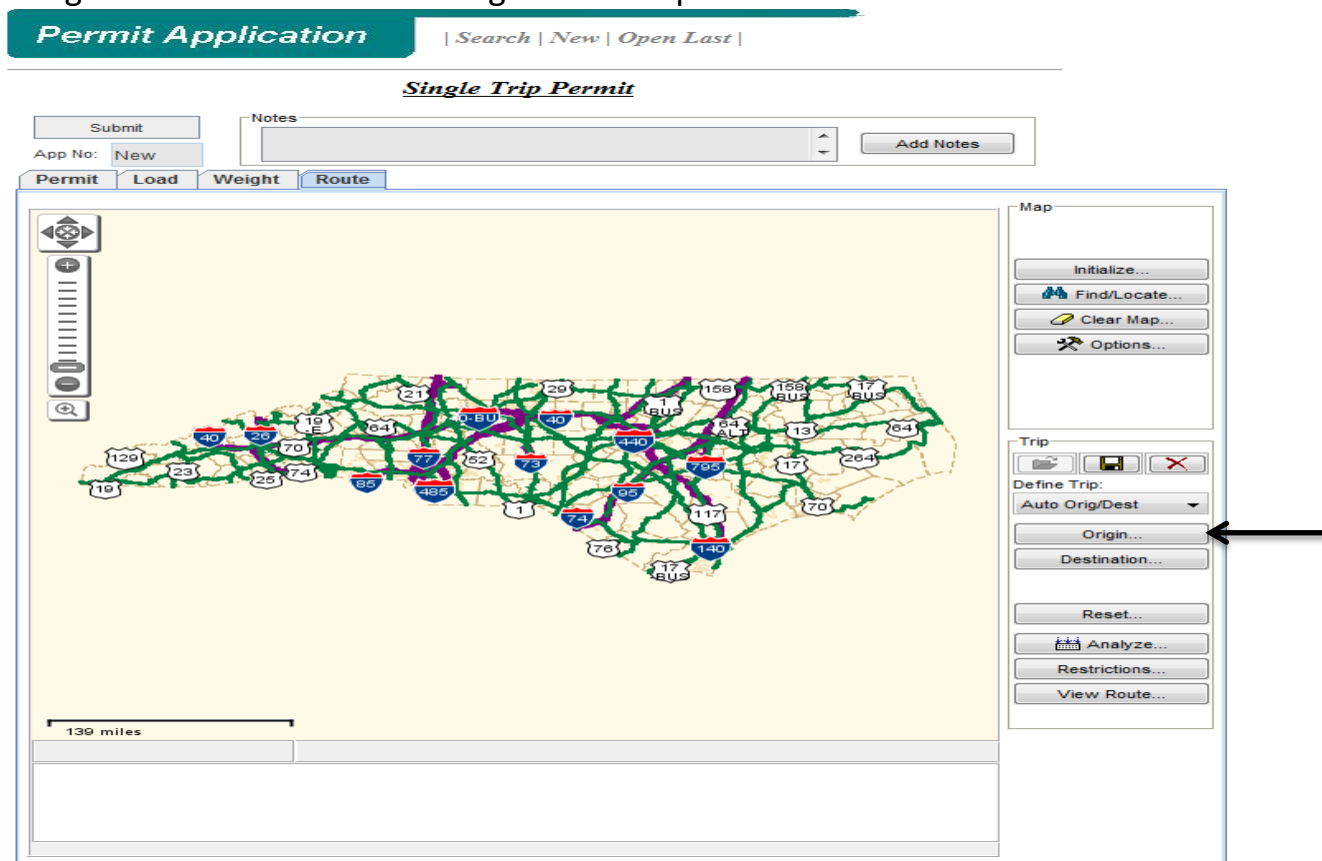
Permit Application

| Search | New | Open Last |

Single Trip Permit

Submit

App No: New

Notes

Add Notes

Permit | Load | Weight | Route

21 29 158 158 BUS 17 BUS 1 BUS 40-BU 40 64 ALT 13 64 129 40 26 19 E 64 70 440 23 77 52 73 795 17 264 19 25 74 85 485 95 1 74 117 70 76 140 17 BUS

139 miles

Map

Initialize...

Find/Locate...

Clear Map...

Options...

Trip

Define Trip:

Auto Orig/Dest

Origin...

Destination...

Reset...

Analyze...

Restrictions...

View Route...